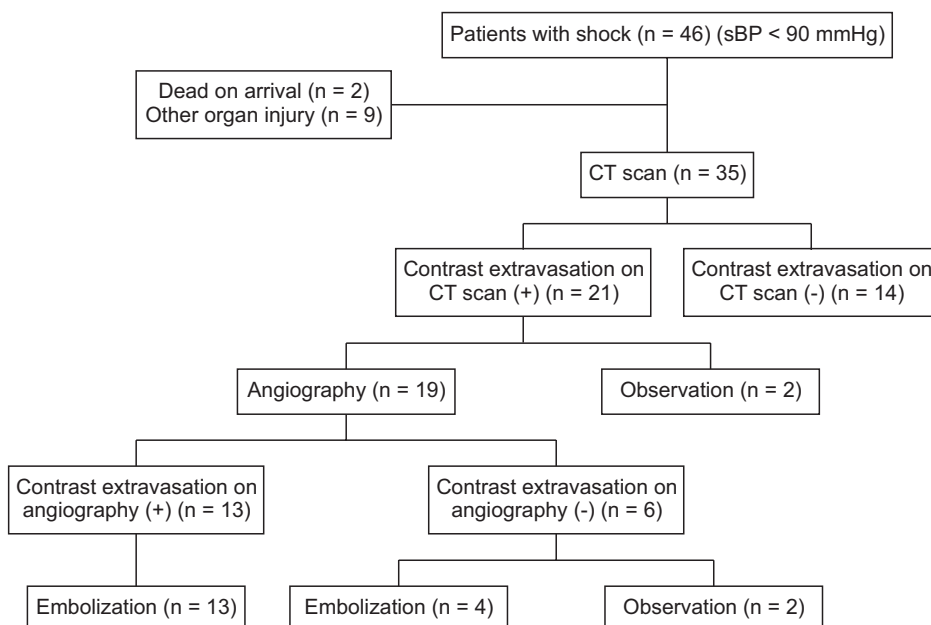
Patients with shock (n = 46) (sBP < 90 mmHg)

Dead on arrival (n = 2)
Other organ injury (n = 9)

CT scan (n = 35)

Contrast extravasation on CT scan (+) (n = 21)

Contrast extravasation on CT scan (-) (n = 14)

Angiography (n = 19)

Observation (n = 2)

Contrast extravasation on angiography (+) (n = 13)

Contrast extravasation on angiography (-) (n = 6)

Embolization (n = 13)

Embolization (n = 4)

Observation (n = 2)